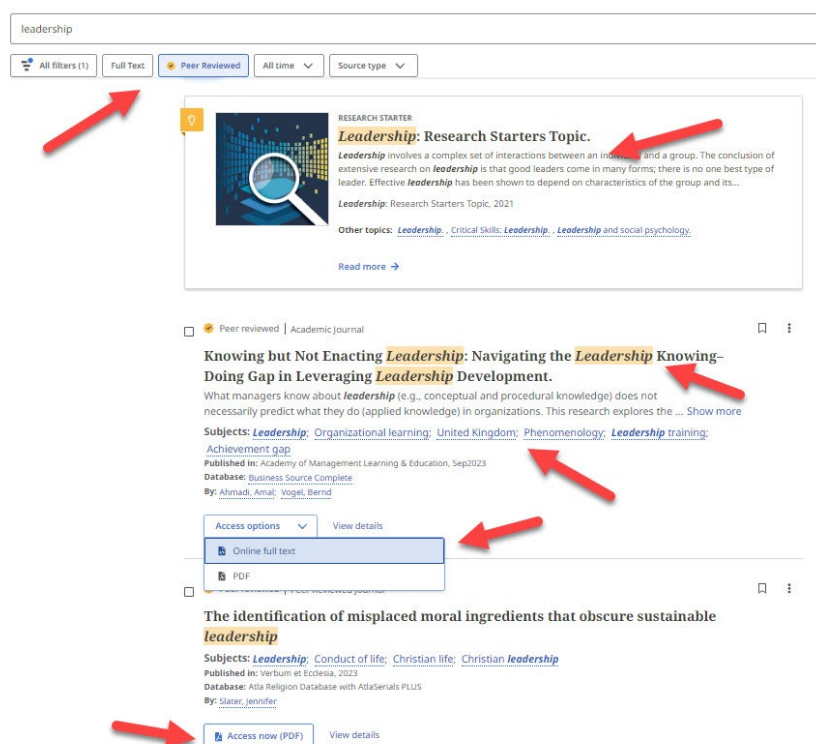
leadership

All filters (1) | Full Text | Peer Reviewed | All time | Source type

RESEARCH STARTER

Leadership: Research Starters Topic.

Leadership involves a complex set of interactions between an in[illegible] and a group. The conclusion of extensive research on leadership is that good leaders come in many forms; there is no one best type of leader. Effective leadership has been shown to depend on characteristics of the group and its...

Leadership: Research Starters Topic, 2021

Other topics: Leadership. , Critical Skills: Leadership. , Leadership and social psychology.

Read more →

Peer reviewed | Academic Journal

Knowing but Not Enacting Leadership: Navigating the Leadership Knowing–Doing Gap in Leveraging Leadership Development.

What managers know about leadership (e.g., conceptual and procedural knowledge) does not necessarily predict what they do (applied knowledge) in organizations. This research explores the ... Show more

Subjects: Leadership; Organizational learning; United Kingdom; Phenomenology; Leadership training; Achievement gap

Published in: Academy of Management Learning & Education, Sep2023

Database: Business Source Complete

By: Ahmadi, Amal; Vogel, Bernd

Access options | View details

Online full text

PDF

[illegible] | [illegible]

The identification of misplaced moral ingredients that obscure sustainable leadership

Subjects: Leadership; Conduct of life; Christian life; Christian leadership

Published in: Verbum et Ecclesia, 2023

Database: Atla Religion Database with AtlaSerials PLUS

By: Slater, Jennifer

Access now (PDF) | View details